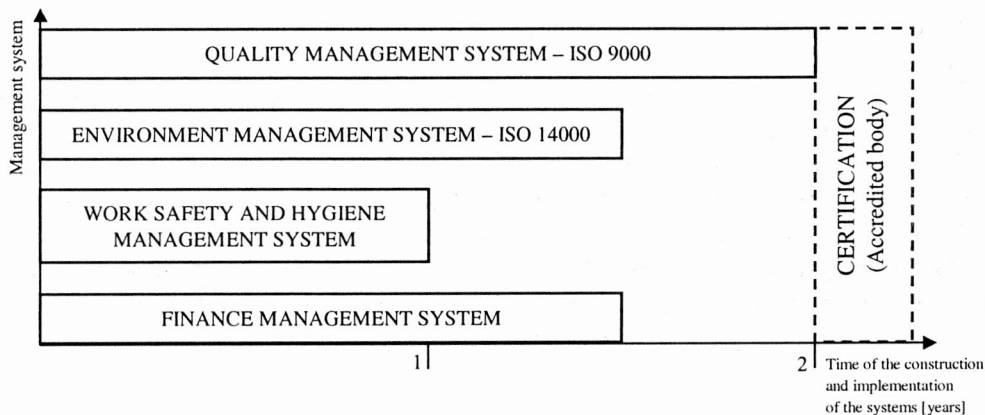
Management system

QUALITY MANAGEMENT SYSTEM – ISO 9000

ENVIRONMENT MANAGEMENT SYSTEM – ISO 14000

WORK SAFETY AND HYGIENE MANAGEMENT SYSTEM

FINANCE MANAGEMENT SYSTEM

CERTIFICATION (Accredited body)

1

2

Time of the construction and implementation of the systems [years]